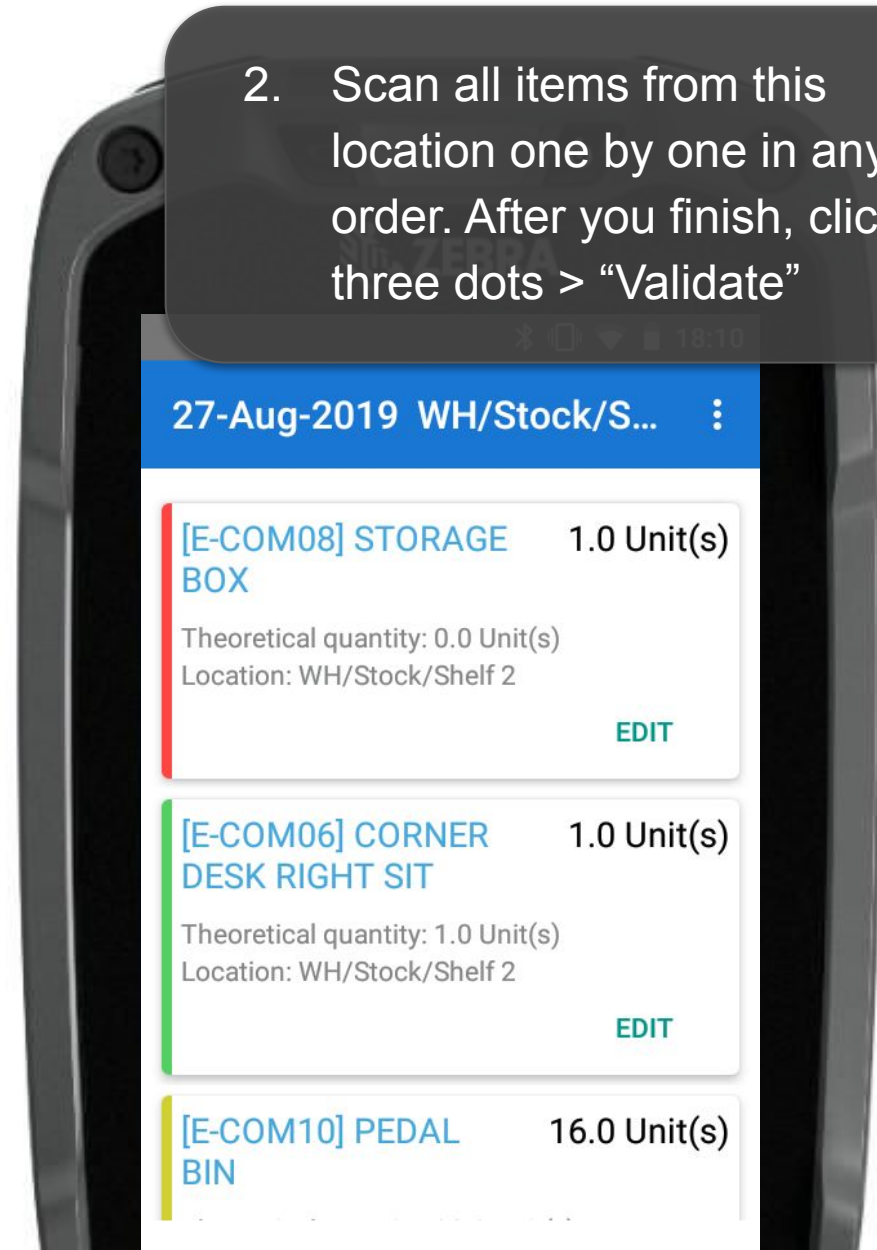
2. Scan all items from this location one by one in any order. After you finish, clic three dots > "Validate"

ZEBRA

18:10

27-Aug-2019 WH/Stock/S...

[E-COM08] STORAGE BOX 1.0 Unit(s)
Theoretical quantity: 0.0 Unit(s)
Location: WH/Stock/Shelf 2
EDIT

[E-COM06] CORNER DESK RIGHT SIT 1.0 Unit(s)
Theoretical quantity: 1.0 Unit(s)
Location: WH/Stock/Shelf 2
EDIT

[E-COM10] PEDAL BIN 16.0 Unit(s)
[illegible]